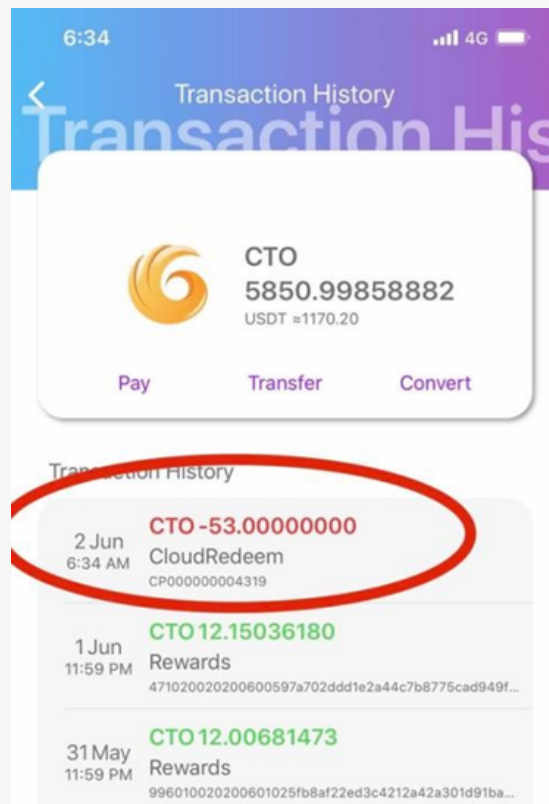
6:34

4G

Transaction History

Transaction His

CTO
5850.99858882
USDT ≈1170.20

Pay

Transfer

Convert

Tra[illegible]ction History

2 Jun
6:34 AM
CTO -53.00000000
CloudRedeem
CP000000004319

1 Jun
11:59 PM
CTO 12.15036180
Rewards
471020020200600597a702ddd1e2a44c7b8775cad949f...

31 May
11:59 PM
CTO 12.00681473
Rewards
996010020200601025fb8af22ed3c4212a42a301d91ba...